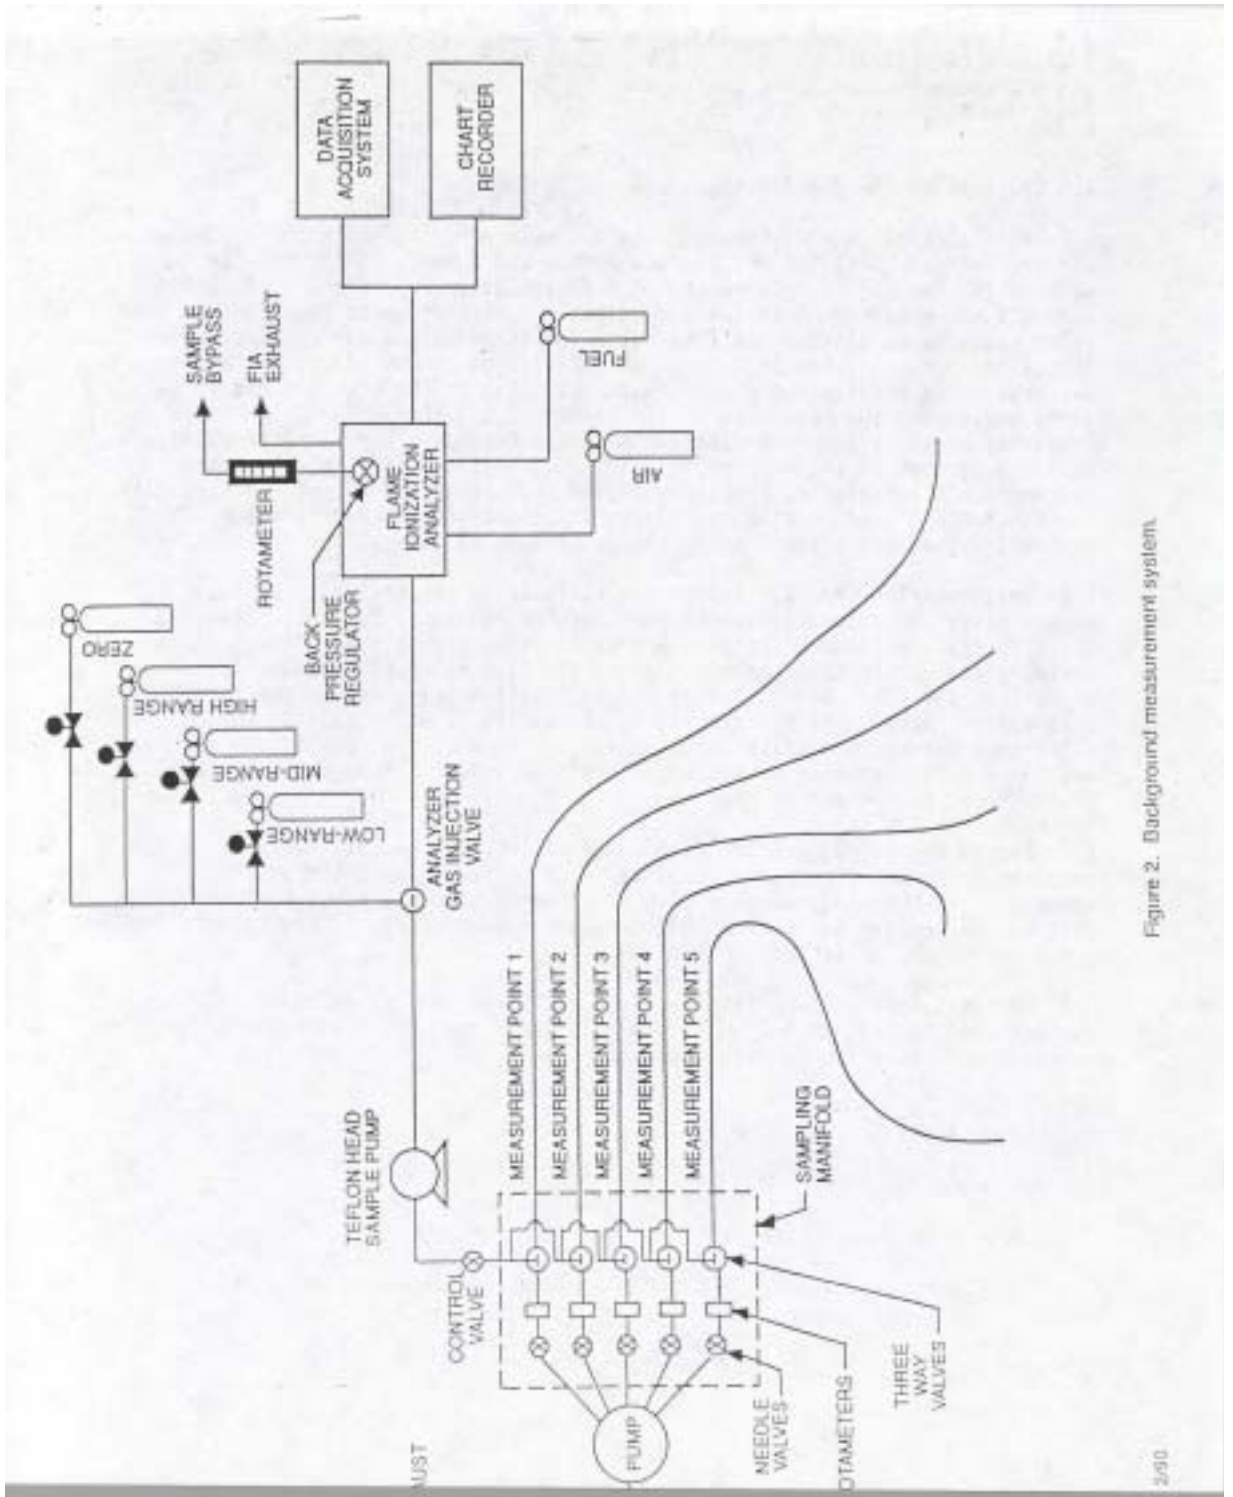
DATA ACQUISITION SYSTEM

CHART RECORDER

SAMPLE BYPASS

FIA EXHAUST

ROTAMETER

BACK PRESSURE REGULATOR

FLAME IONIZATION ANALYZER

FUEL

AIR

ZERO

HIGH RANGE

MID-RANGE

LOW-RANGE

ANALYZER GAS INJECTION VALVE

TEFLON HEAD SAMPLE PUMP

MEASUREMENT POINT 1

MEASUREMENT POINT 2

MEASUREMENT POINT 3

MEASUREMENT POINT 4

MEASUREMENT POINT 5

SAMPLING MANIFOLD

CONTROL VALVE

PUMP

UST

NEEDLE VALVES

OTAMETERS

THREE WAY VALVES

Figure 2. Background measurement system.

2/90